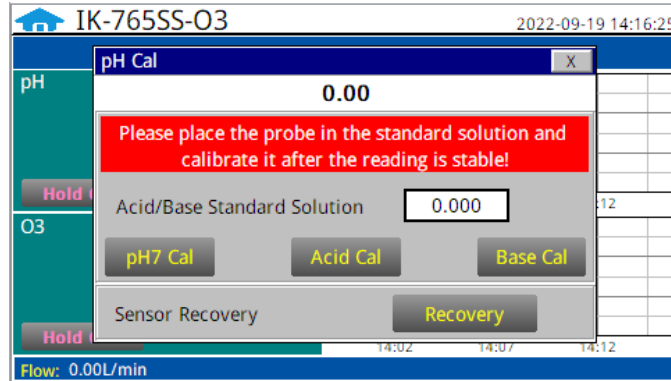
IK-765SS-O3

2022-09-19 14:16:25

pH Cal

X

0.00

Please place the probe in the standard solution and calibrate it after the reading is stable!

Acid/Base Standard Solution

0.000

pH7 Cal

Acid Cal

Base Cal

Sensor Recovery

Recovery

pH

Hold

O3

Hold

:12

14:02

14:07

14:12

Flow: 0.00L/min